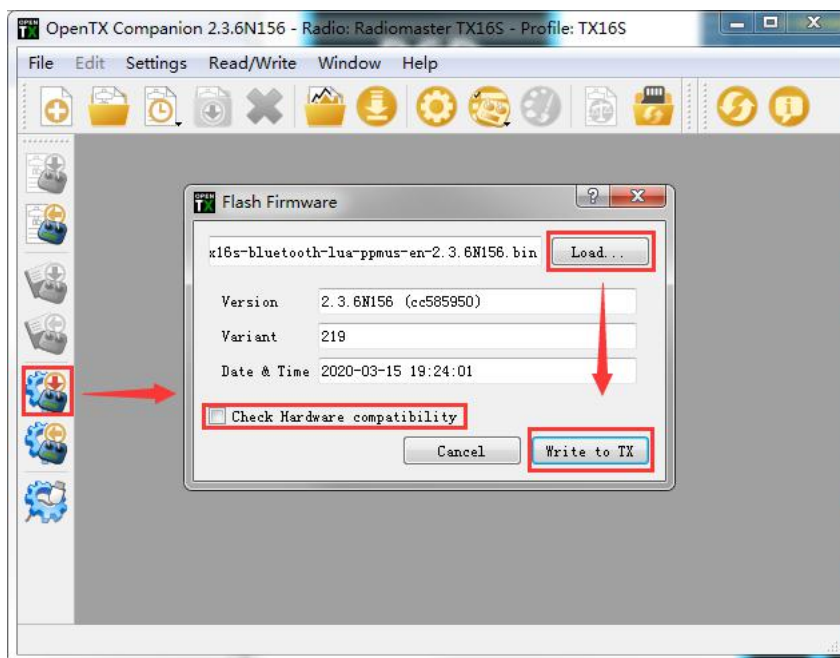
OpenTX Companion 2.3.6N156 - Radio: Radiomaster TX16S - Profile: TX16S

File Edit Settings Read/Write Window Help

Flash Firmware

x16s-bluetooth-lua-ppmus-en-2.3.6N156.bin

Load...

Version 2.3.6N156 (cc585950)

Variant 219

Date & Time 2020-03-15 19:24:01

Check Hardware compatibility

Cancel

Write to TX